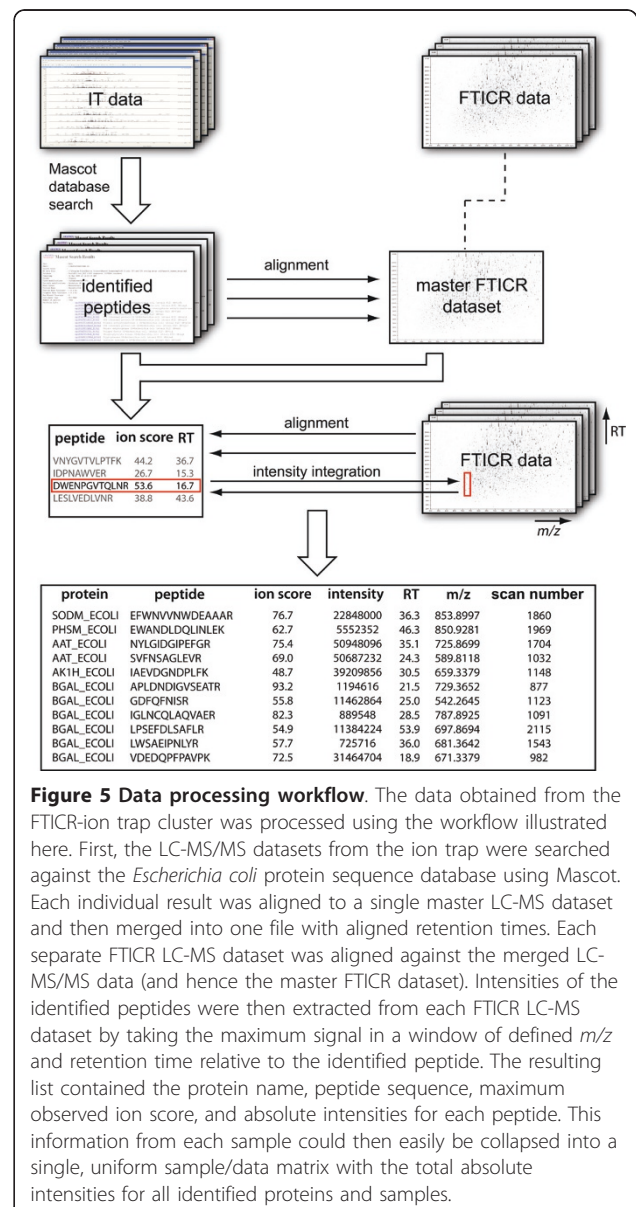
IT data

FTICR data

Mascot database search

identified peptides

alignment

master FTICR dataset

| peptide | ion score | RT |
|---|---|---|
| VNYGVTVLPTFK | 44.2 | 36.7 |
| IDPNAWVER | 26.7 | 15.3 |
| DWENPGVTQLNR | 53.6 | 16.7 |
| LESLVEDLVNR | 38.8 | 43.6 |

alignment

intensity integration

FTICR data

RT

m/z

| protein | peptide | ion score | intensity | RT | m/z | scan number |
|---|---|---|---|---|---|---|
| SODM_ECOLI | EFWNVVNWDEAAAR | 76.7 | 22848000 | 36.3 | 853.8997 | 1860 |
| PHSM_ECOLI | EWANDLDQLINLEK | 62.7 | 5552352 | 46.3 | 850.9281 | 1969 |
| AAT_ECOLI | NYLGIDGIPEFGR | 75.4 | 50948096 | 35.1 | 725.8699 | 1704 |
| AAT_ECOLI | SVFNSAGLEVR | 69.0 | 50687232 | 24.3 | 589.8118 | 1032 |
| AK1H_ECOLI | IAEVDGNDPLFK | 48.7 | 39209856 | 30.5 | 659.3379 | 1148 |
| BGAL_ECOLI | APLDNDIGVSEATR | 93.2 | 1194616 | 21.5 | 729.3652 | 877 |
| BGAL_ECOLI | GDFQFNISR | 55.8 | 11462864 | 25.0 | 542.2645 | 1123 |
| BGAL_ECOLI | IGLNCQLAQVAER | 82.3 | 889548 | 28.5 | 787.8925 | 1091 |
| BGAL_ECOLI | LPSEFDLSAFLR | 54.9 | 11384224 | 53.9 | 697.8694 | 2115 |
| BGAL_ECOLI | LWSAEIPNLYR | 57.7 | 725716 | 36.0 | 681.3642 | 1543 |
| BGAL_ECOLI | VDEDQPFPAVPK | 72.5 | 31464704 | 18.9 | 671.3379 | 982 |

**Figure 5 Data processing workflow**. The data obtained from the FTICR-ion trap cluster was processed using the workflow illustrated here. First, the LC-MS/MS datasets from the ion trap were searched against the *Escherichia coli* protein sequence database using Mascot. Each individual result was aligned to a single master LC-MS dataset and then merged into one file with aligned retention times. Each separate FTICR LC-MS dataset was aligned against the merged LC-MS/MS data (and hence the master FTICR dataset). Intensities of the identified peptides were then extracted from each FTICR LC-MS dataset by taking the maximum signal in a window of defined *m/z* and retention time relative to the identified peptide. The resulting list contained the protein name, peptide sequence, maximum observed ion score, and absolute intensities for each peptide. This information from each sample could then easily be collapsed into a single, uniform sample/data matrix with the total absolute intensities for all identified proteins and samples.